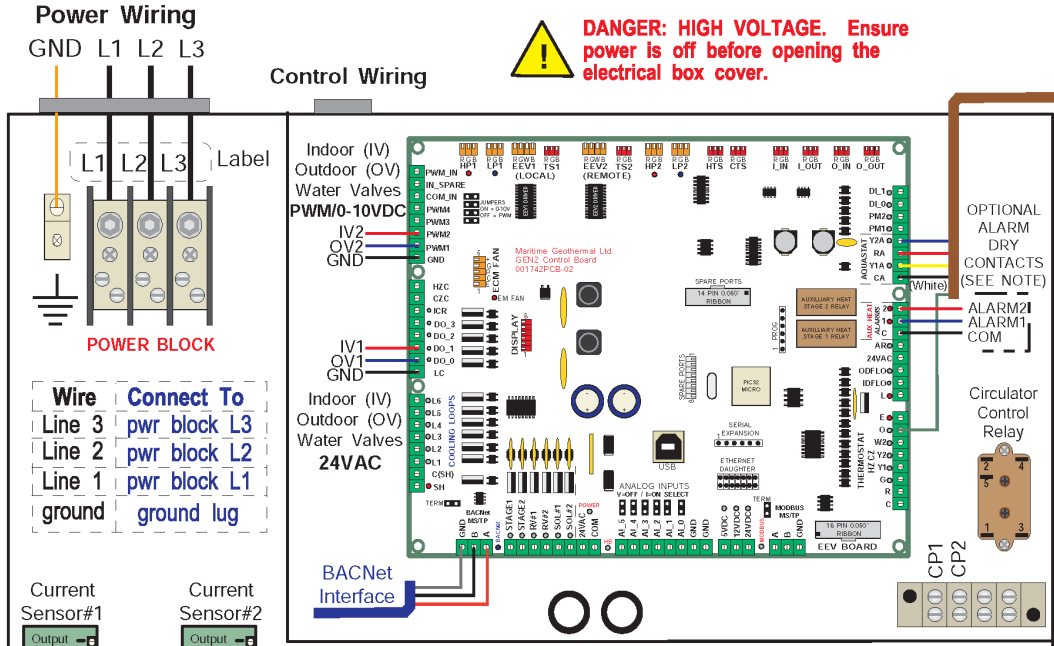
Power Wiring

GND L1 L2 L3

DANGER: HIGH VOLTAGE. Ensure power is off before opening the electrical box cover.

Control Wiring

L1 L2 L3 Label

POWER BLOCK

| Wire | Connect To |
|---|---|
| Line 3 | pwr block L3 |
| Line 2 | pwr block L2 |
| Line 1 | pwr block L1 |
| ground | ground lug |

Current Sensor#1
Output

Current Sensor#2
Output

Indoor (IV) Outdoor (OV) Water Valves PWM/0-10VDC

IV2
OV2
GND

IV1
OV1
GND

Indoor (IV) Outdoor (OV) Water Valves 24VAC

PWM_IN
IN_SPARE
COM_IN
PWM4
PWM3
PWM2
PWM1
GND

JUMPERS
ON = 0-10V
OFF = PWM

RGB HP1
RGB LP1
RGBW EEV1 (LOCAL)
RGB TS1
RGBW EEV2 (REMOTE)
RGB TS2
RGB HP2
RGB LP2
RGB HTS
RGB CTS
RGB I_IN
RGB I_OUT
RGB O_IN
RGB O_OUT

EEV1 DRIVER
EEV2 DRIVER

Maritime Geothermal Ltd.
GEN2 Control Board
001742PCB-02

ECM FAN
EM FAN

HZC
CZC
ICR
DO_3
DO_2
DO_1
DO_0
LC

DISPLAY

SPARE PORTS
14 PIN 0.060" RIBBON

AUXILIARY HEAT STAGE 2 RELAY
AUXILIARY HEAT STAGE 1 RELAY

PROG

SPARE PORTS

PIC32 MICRO

L6
L5
L4
L3
L2
L1
C(SH)
SH

COOLING LOOPS

SERIAL EXPANSION

USB

ETHERNET DAUGHTER

TERM

ANALOG INPUTS
V=OFF / I=ON SELECT

TERM

BACNet MS/TP

GND B A

STAGE1 STAGE2 RV#1 RV#2 SOL#1 SOL#2 24VAC COM

POWER

HS

AI_6 AI_5 AI_4 AI_3 AI_2 AI_1 AI_0 GND GND

5VDC 12VDC 24VDC GND

MODBUS MS/TP
A B GND

16 PIN 0.060" RIBBON

EEV BOARD

DL_1
DL_0
PM2
PM1
Y2A
RA
Y1A
CA

AQUASTAT

(White)

2
1
C
AR
24VAC
ODFLO
IDFLO

AUX HEAT
ALARMS

E
O
W2
W1
HZ CZ
Y2
Y1
G
R
C

THERMOSTAT

OPTIONAL ALARM DRY CONTACTS (SEE NOTE)

ALARM2
ALARM1
COM

Circulator Control Relay

2 4
5
1 3

BACNet Interface

CP1 CP2